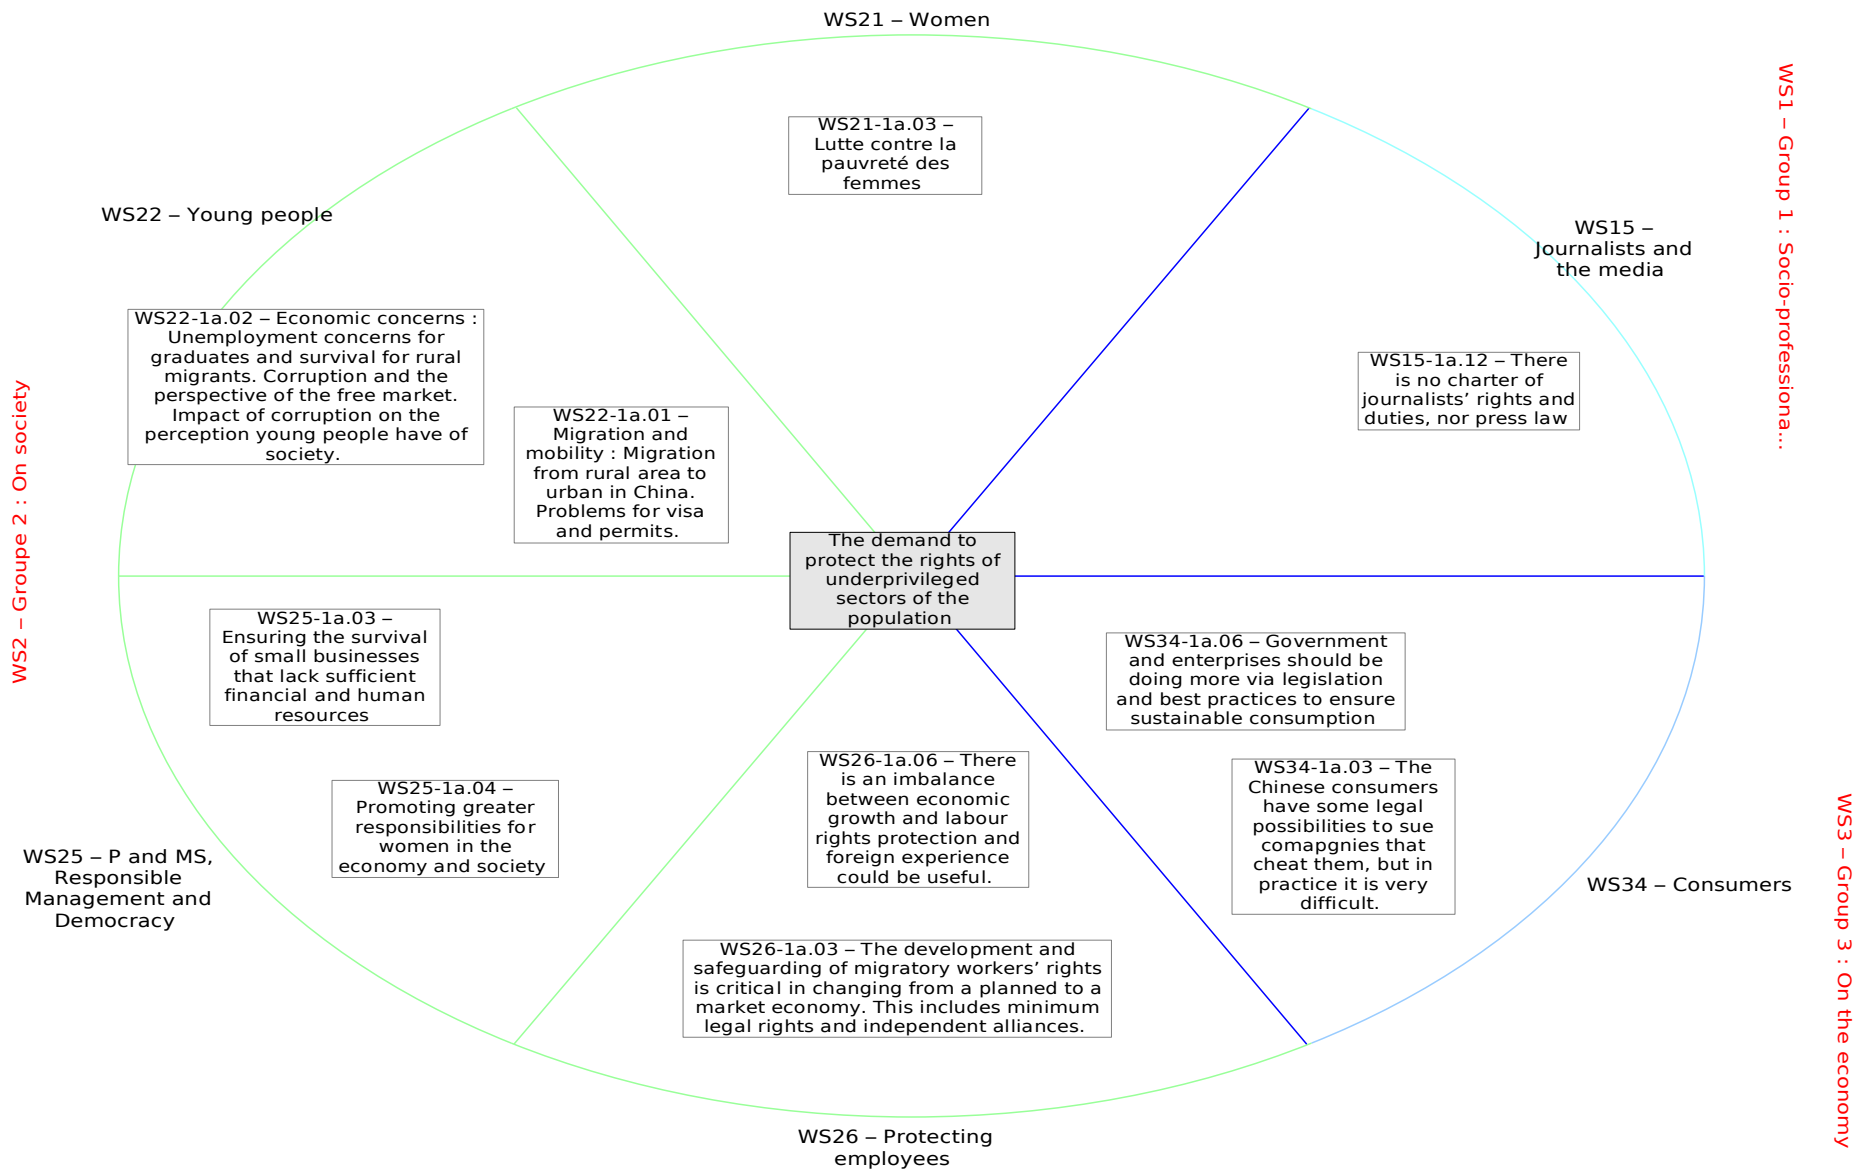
WS21 – Women

WS1 – Group 1 : Socio-professiona...

WS21-1a.03 – Lutte contre la pauvreté des femmes

WS22 – Young people

WS15 – Journalists and the media

WS22-1a.02 – Economic concerns : Unemployment concerns for graduates and survival for rural migrants. Corruption and the perspective of the free market. Impact of corruption on the perception young people have of society.

WS15-1a.12 – There is no charter of journalists' rights and duties, nor press law

WS2 – Groupe 2 : On society

WS22-1a.01 – Migration and mobility : Migration from rural area to urban in China. Problems for visa and permits.

The demand to protect the rights of underprivileged sectors of the population

WS25-1a.03 – Ensuring the survival of small businesses that lack sufficient financial and human resources

WS34-1a.06 – Government and enterprises should be doing more via legislation and best practices to ensure sustainable consumption

WS26-1a.06 – There is an imbalance between economic growth and labour rights protection and foreign experience could be useful.

WS34-1a.03 – The Chinese consumers have some legal possibilities to sue comapgnies that cheat them, but in practice it is very difficult.

WS25-1a.04 – Promoting greater responsibilities for women in the economy and society

WS25 – P and MS, Responsible Management and Democracy

WS34 – Consumers

WS3 – Group 3 : On the economy

WS26-1a.03 – The development and safeguarding of migratory workers' rights is critical in changing from a planned to a market economy. This includes minimum legal rights and independent alliances.

WS26 – Protecting employees